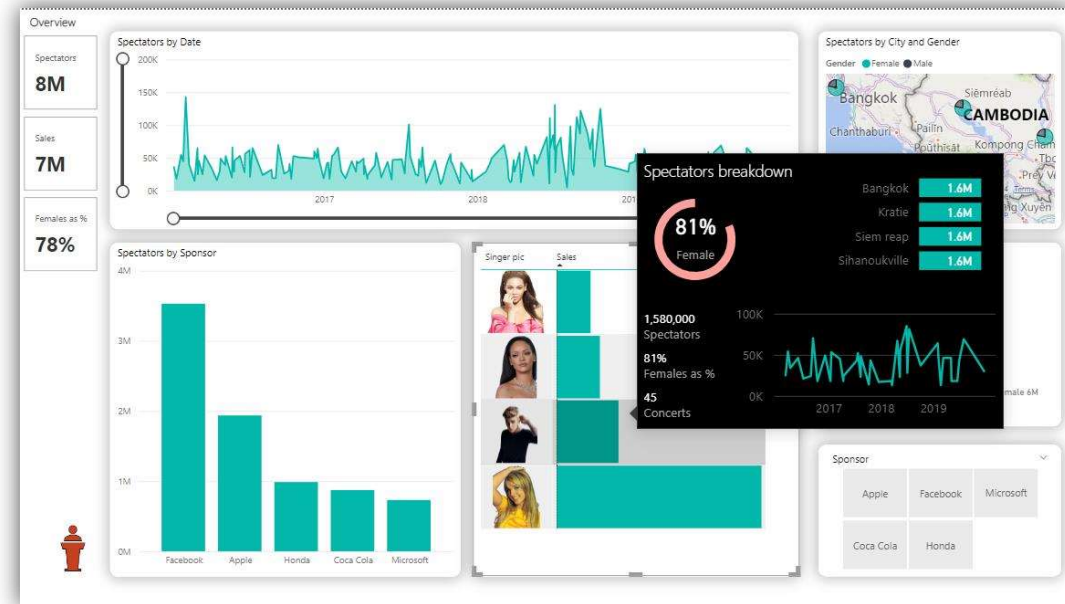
Overview

Spectators
8M

Sales
7M

Females as %
78%

Spectators by Date
200K
150K
100K
50K
0K
2017
2018
201

Spectators by City and Gender
Gender ● Female ● Male
Bangkok
Siĕmréab
CAMBODIA
Chanthaburi
Pailin
Poŭthĭsăt
Kompong Cham
Tbo
Prey Ve
g Xuyên

Spectators breakdown
81%
Female
Bangkok 1.6M
Kratie 1.6M
Siem reap 1.6M
Sihanoukville 1.6M
1,580,000
Spectators
81%
Females as %
45
Concerts
100K
50K
0K
2017
2018
2019

male 6M

Spectators by Sponsor
4M
3M
2M
1M
0M
Facebook
Apple
Honda
Coca Cola
Microsoft

Singer pic
Sales

Sponsor
Apple
Facebook
Microsoft
Coca Cola
Honda